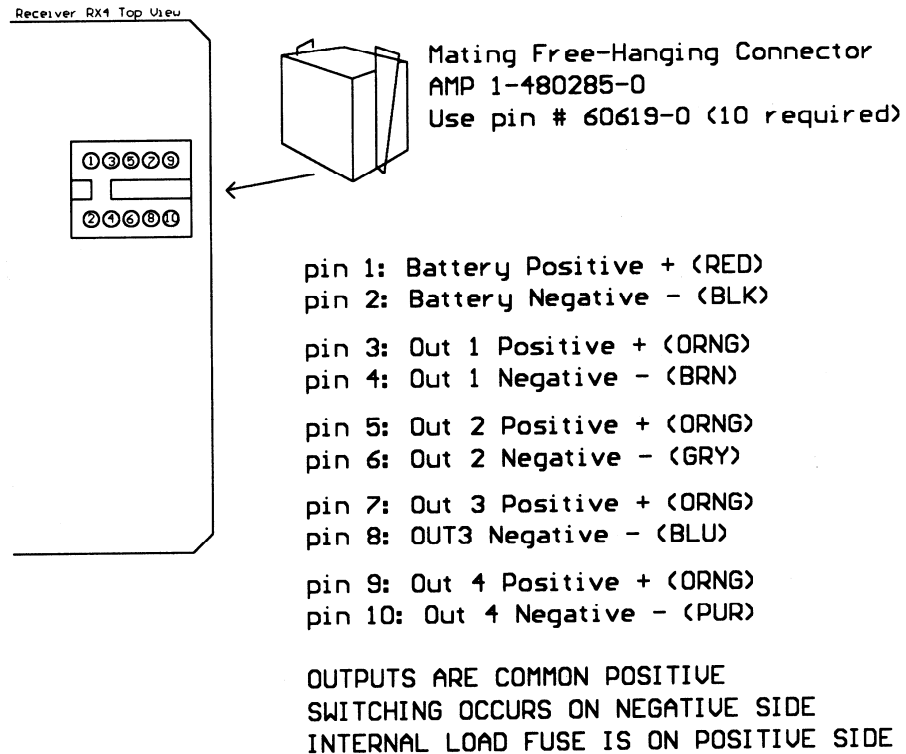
Receiver RX4 Top View

①③⑤⑦⑨

②④⑥⑧⑩

Mating Free-Hanging Connector
AMP 1-480285-0
Use pin # 60619-0 (10 required)

pin 1: Battery Positive + (RED)
pin 2: Battery Negative − (BLK)

pin 3: Out 1 Positive + (ORNG)
pin 4: Out 1 Negative − (BRN)

pin 5: Out 2 Positive + (ORNG)
pin 6: Out 2 Negative − (GRY)

pin 7: Out 3 Positive + (ORNG)
pin 8: OUT3 Negative − (BLU)

pin 9: Out 4 Positive + (ORNG)
pin 10: Out 4 Negative − (PUR)

OUTPUTS ARE COMMON POSITIVE
SWITCHING OCCURS ON NEGATIVE SIDE
INTERNAL LOAD FUSE IS ON POSITIVE SIDE